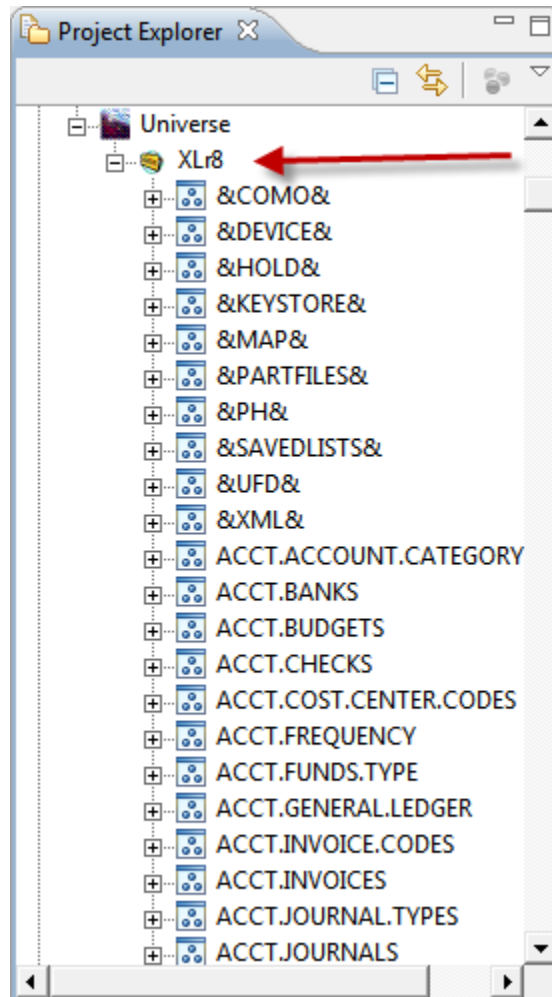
Project Explorer

Universe
XLr8
&COMO&
&DEVICE&
&HOLD&
&KEYSTORE&
&MAP&
&PARTFILES&
&PH&
&SAVEDLISTS&
&UFD&
&XML&
ACCT.ACCOUNT.CATEGORY
ACCT.BANKS
ACCT.BUDGETS
ACCT.CHECKS
ACCT.COST.CENTER.CODES
ACCT.FREQUENCY
ACCT.FUNDS.TYPE
ACCT.GENERAL.LEDGER
ACCT.INVOICE.CODES
ACCT.INVOICES
ACCT.JOURNAL.TYPES
ACCT.JOURNALS